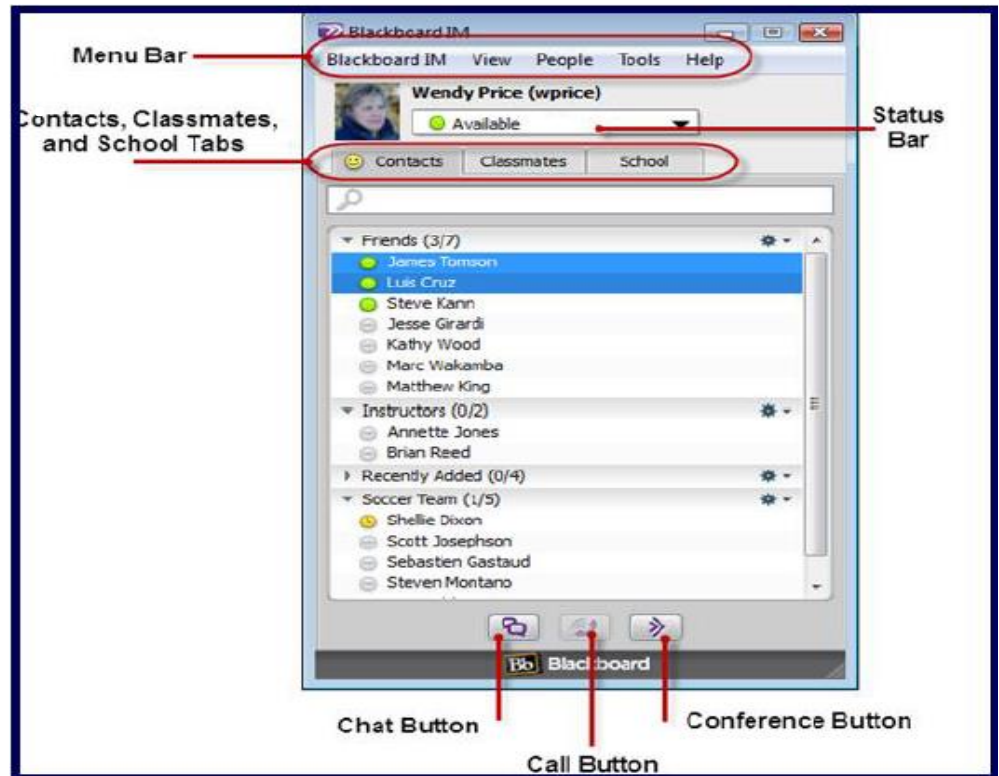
Blackboard IM

Menu Bar

Blackboard IM View People Tools Help

Wendy Price (wprice)

Available

Status Bar

Contacts, Classmates, and School Tabs

Contacts Classmates School

Friends (3/7)
James Tomson
Luis Cruz
Steve Kann
Jesse Girardi
Kathy Wood
Marc Wakamba
Matthew King

Instructors (0/2)
Annette Jones
Brian Reed

Recently Added (0/4)

Soccer Team (1/5)
Shellie Dixon
Scott Josephson
Sebastien Gastaud
Steven Montano

Bb Blackboard

Chat Button

Call Button

Conference Button